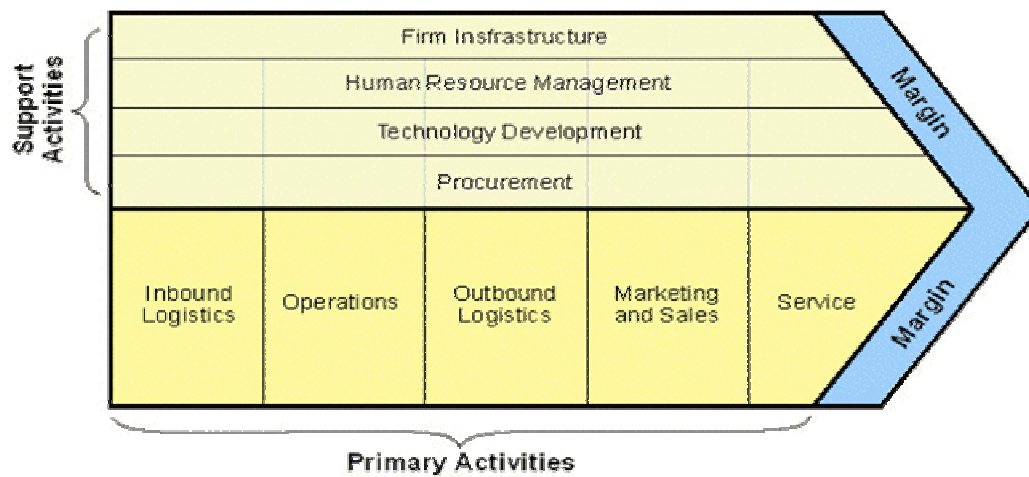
Support Activities

Firm Insfrastructure

Human Resource Management

Technology Development

Procurement

Margin

Inbound Logistics

Operations

Outbound Logistics

Marketing and Sales

Service

Margin

Primary Activities